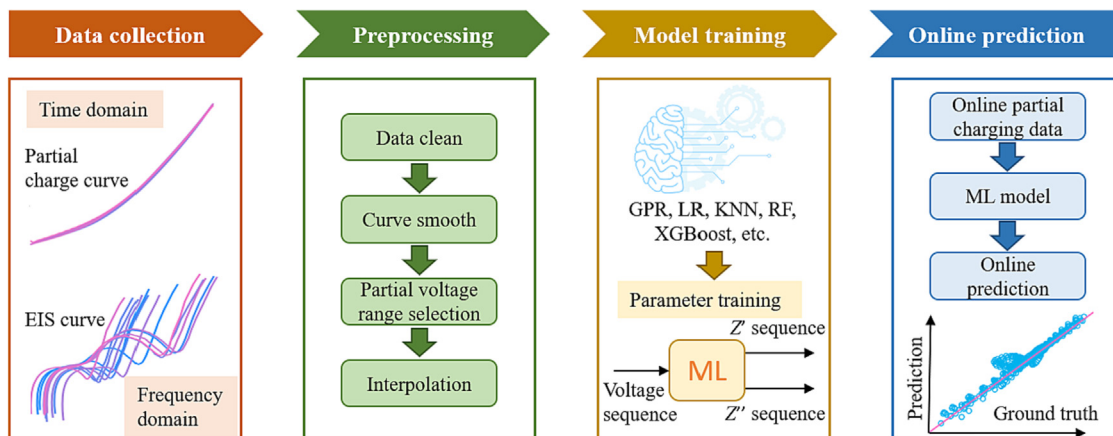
Data collection

Time domain

Partial charge curve

EIS curve

Frequency domain

Preprocessing

Data clean

Curve smooth

Partial voltage range selection

Interpolation

Model training

GPR, LR, KNN, RF, XGBoost, etc.

Parameter training

Z' sequence

Voltage sequence

ML

Z'' sequence

Online prediction

Online partial charging data

ML model

Online prediction

Prediction

Ground truth